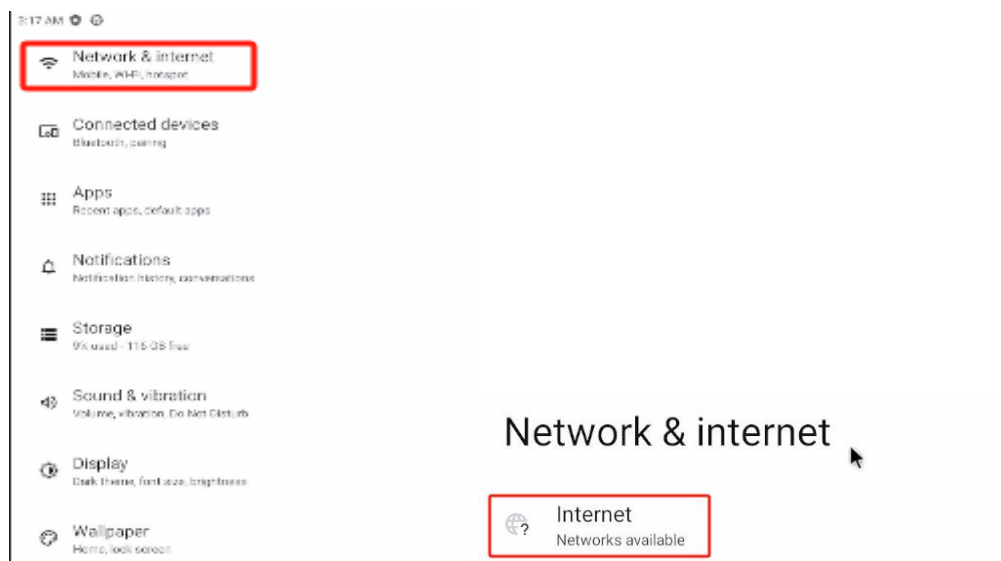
3:17 AM

Network & internet
Mobile, Wi-Fi, hotspot

Connected devices
Bluetooth, pairing

Apps
Recent apps, default apps

Notifications
Notification history, conversations

Storage
9% used - 116 GB free

Sound & vibration
Volume, vibration, Do Not Disturb

Display
Dark theme, font size, brightness

Wallpaper
Home, lock screen

Network & internet

Internet
Networks available